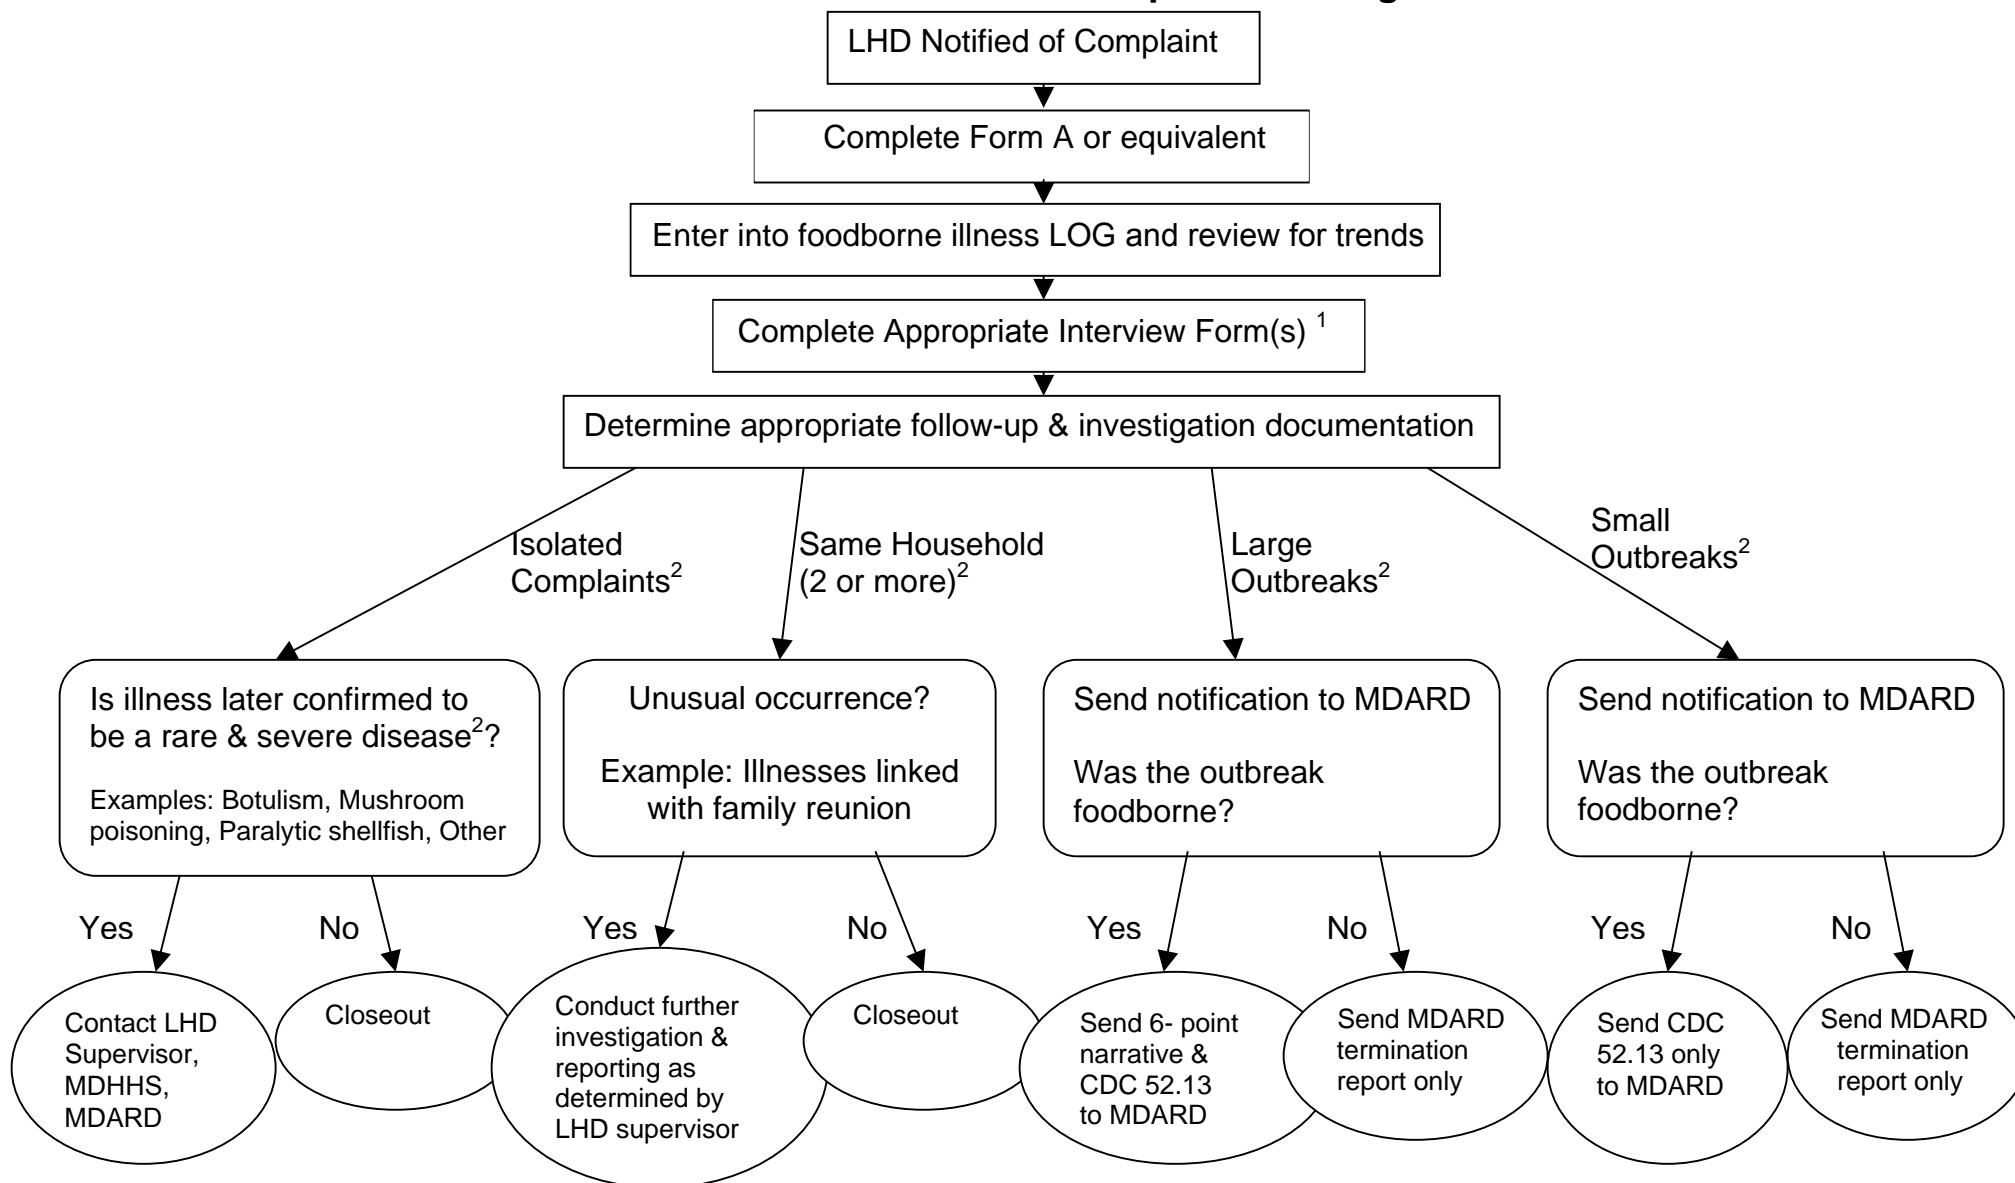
LHD Notified of Complaint

Complete Form A or equivalent

Enter into foodborne illness LOG and review for trends

Complete Appropriate Interview Form(s) $^1$

Determine appropriate follow-up & investigation documentation

Isolated Complaints$^2$

Same Household (2 or more)$^2$

Large Outbreaks$^2$

Small Outbreaks$^2$

Is illness later confirmed to be a rare & severe disease$^2$?

Examples: Botulism, Mushroom poisoning, Paralytic shellfish, Other

Unusual occurrence?

Example: Illnesses linked with family reunion

Send notification to MDARD

Was the outbreak foodborne?

Send notification to MDARD

Was the outbreak foodborne?

Yes

No

Yes

No

Yes

No

Yes

No

Contact LHD Supervisor, MDHHS, MDARD

Closeout

Conduct further investigation & reporting as determined by LHD supervisor

Closeout

Send 6- point narrative & CDC 52.13 to MDARD

Send MDARD termination report only

Send CDC 52.13 only to MDARD

Send MDARD termination report only